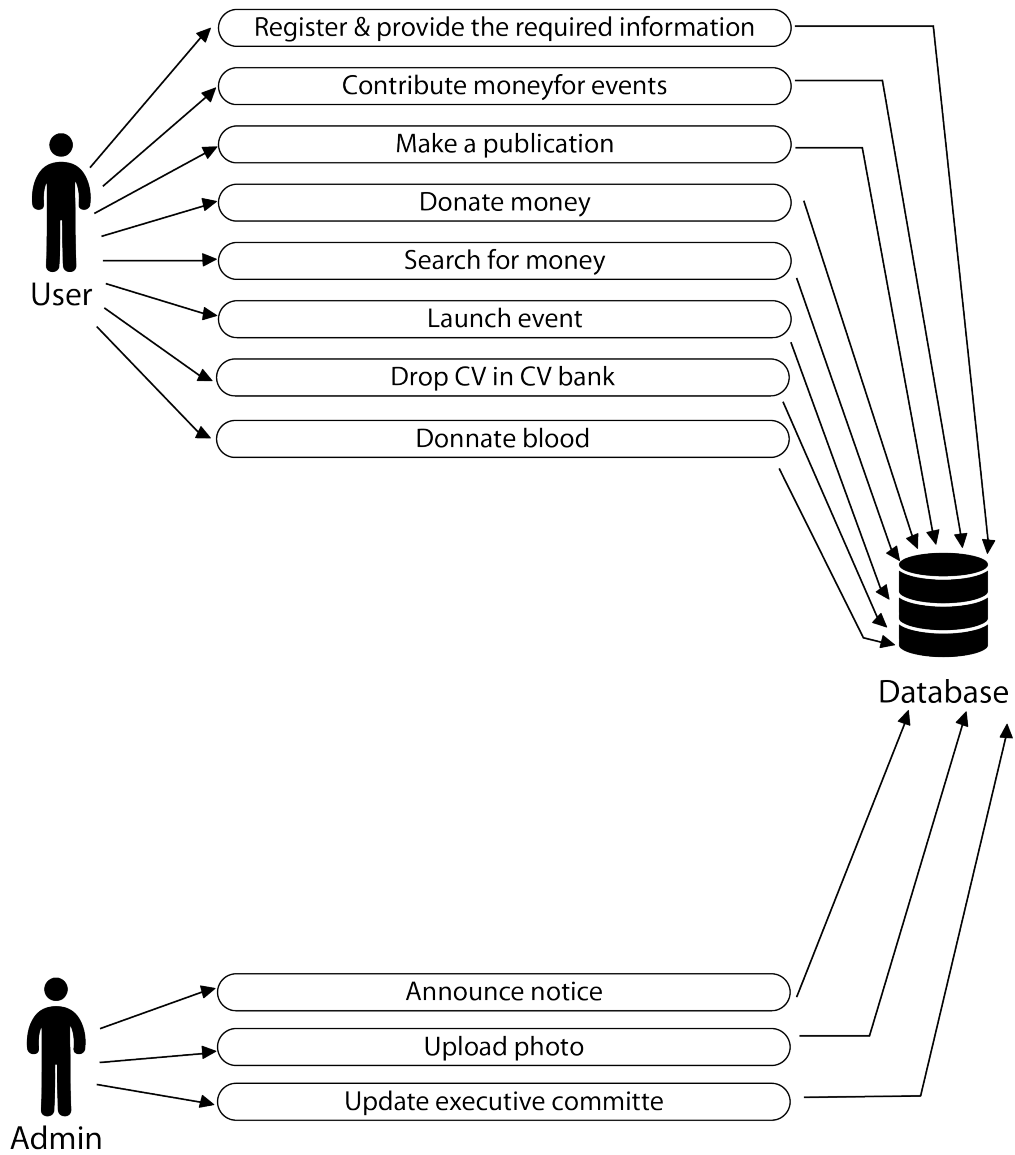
Register & provide the required information

Contribute moneyfor events

Make a publication

Donate money

Search for money

Launch event

Drop CV in CV bank

Donnate blood

User

Database

Announce notice

Upload photo

Update executive committe

Admin